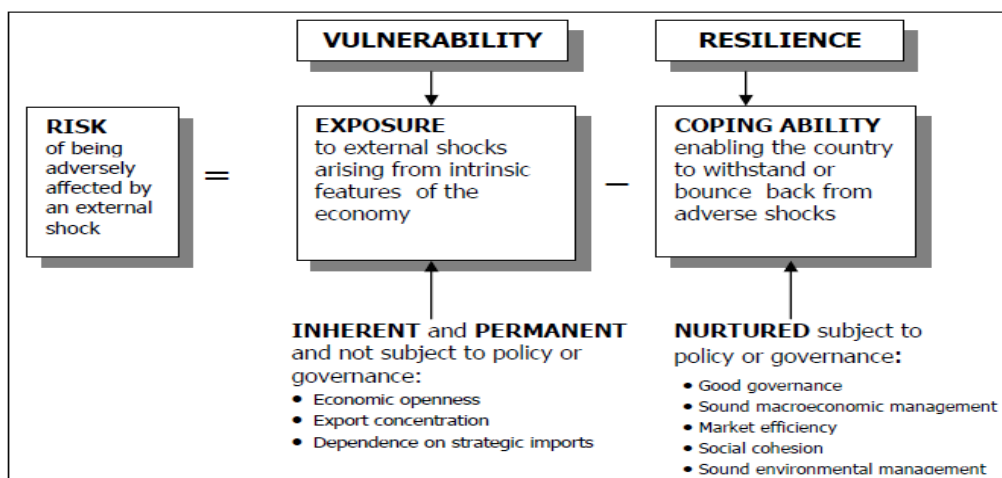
VULNERABILITY

RESILIENCE

RISK of being adversely affected by an external shock

=

EXPOSURE to external shocks arising from intrinsic features of the economy

–

COPING ABILITY enabling the country to withstand or bounce back from adverse shocks

INHERENT and PERMANENT and not subject to policy or governance:
• Economic openness
• Export concentration
• Dependence on strategic imports

NURTURED subject to policy or governance:
• Good governance
• Sound macroeconomic management
• Market efficiency
• Social cohesion
• Sound environmental management